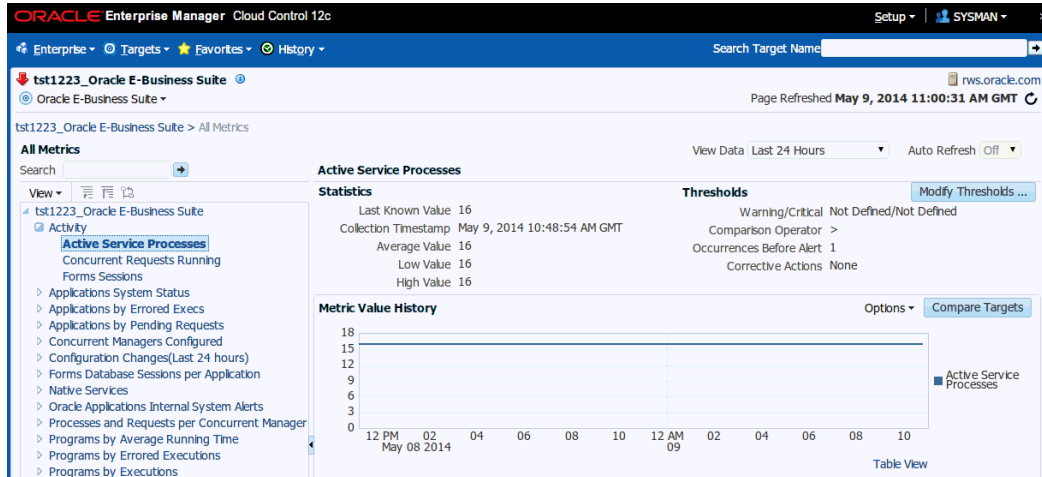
ORACLE Enterprise Manager Cloud Control 12c

Setup ▾ SYSMAN ▾

Enterprise ▾ Targets ▾ Favorites ▾ History ▾

Search Target Name

tst1223_Oracle E-Business Suite

Oracle E-Business Suite ▾

rws.oracle.com

Page Refreshed May 9, 2014 11:00:31 AM GMT

tst1223_Oracle E-Business Suite > All Metrics

All Metrics

View Data Last 24 Hours

Auto Refresh Off

Search

View ▾

tst1223_Oracle E-Business Suite
Activity
Active Service Processes
Concurrent Requests Running
Forms Sessions
Applications System Status
Applications by Errored Execs
Applications by Pending Requests
Concurrent Managers Configured
Configuration Changes(Last 24 hours)
Forms Database Sessions per Application
Native Services
Oracle Applications Internal System Alerts
Processes and Requests per Concurrent Manager
Programs by Average Running Time
Programs by Errored Executions
Programs by Executions

Active Service Processes

Statistics

Last Known Value 16
Collection Timestamp May 9, 2014 10:48:54 AM GMT
Average Value 16
Low Value 16
High Value 16

Thresholds

Modify Thresholds ...

Warning/Critical Not Defined/Not Defined
Comparison Operator >
Occurrences Before Alert 1
Corrective Actions None

Metric Value History

Options ▾ Compare Targets

18
15
12
9
6
3
0

12 PM May 08 2014 02 04 06 08 10 12 AM 09 02 04 06 08 10

Active Service Processes

Table View